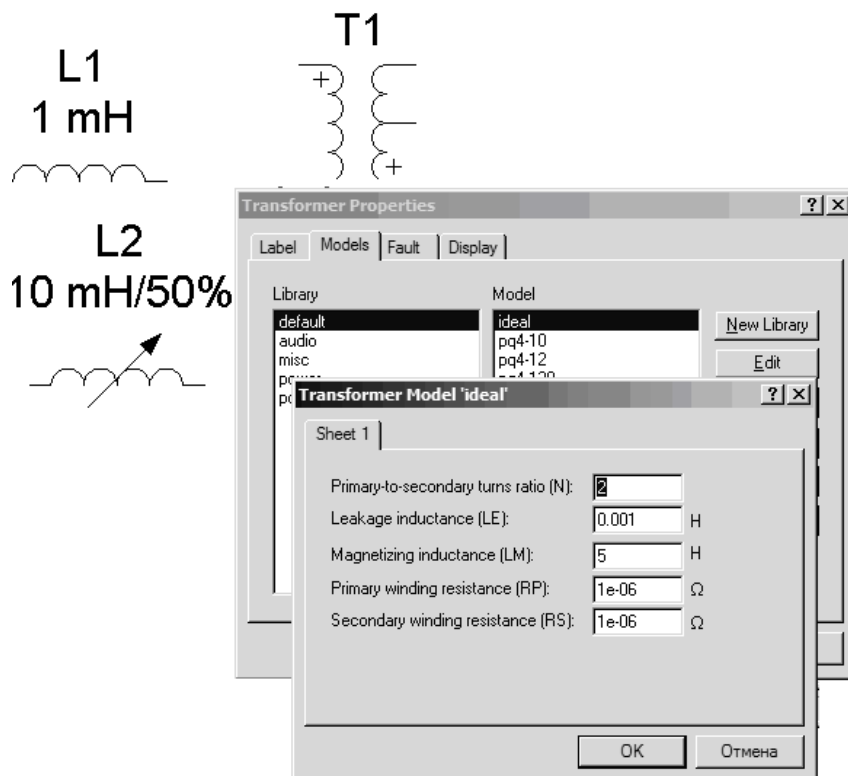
L1
1 mH

L2
10 mH/50%

T1

Transformer Properties ? X

Label | Models | Fault | Display

Library
default
audio
misc
po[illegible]
po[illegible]

Model
ideal
pq4-10
pq4-12
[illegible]

New Library
Edit

Transformer Model 'ideal' ? X

Sheet 1

Primary-to-secondary turns ratio (N): 2
Leakage inductance (LE): 0.001 H
Magnetizing inductance (LM): 5 H
Primary winding resistance (RP): 1e-06 Ω
Secondary winding resistance (RS): 1e-06 Ω

OK
Отмена